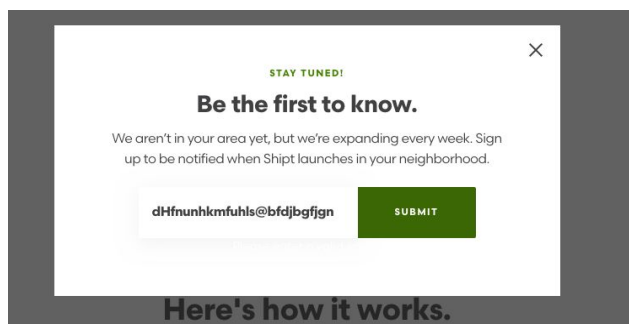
STAY TUNED!

Be the first to know.

We aren't in your area yet, but we're expanding every week. Sign up to be notified when Shipt launches in your neighborhood.

dHfnunhkmfuhls@bfdjbgfjgn

SUBMIT

Here's how it works.